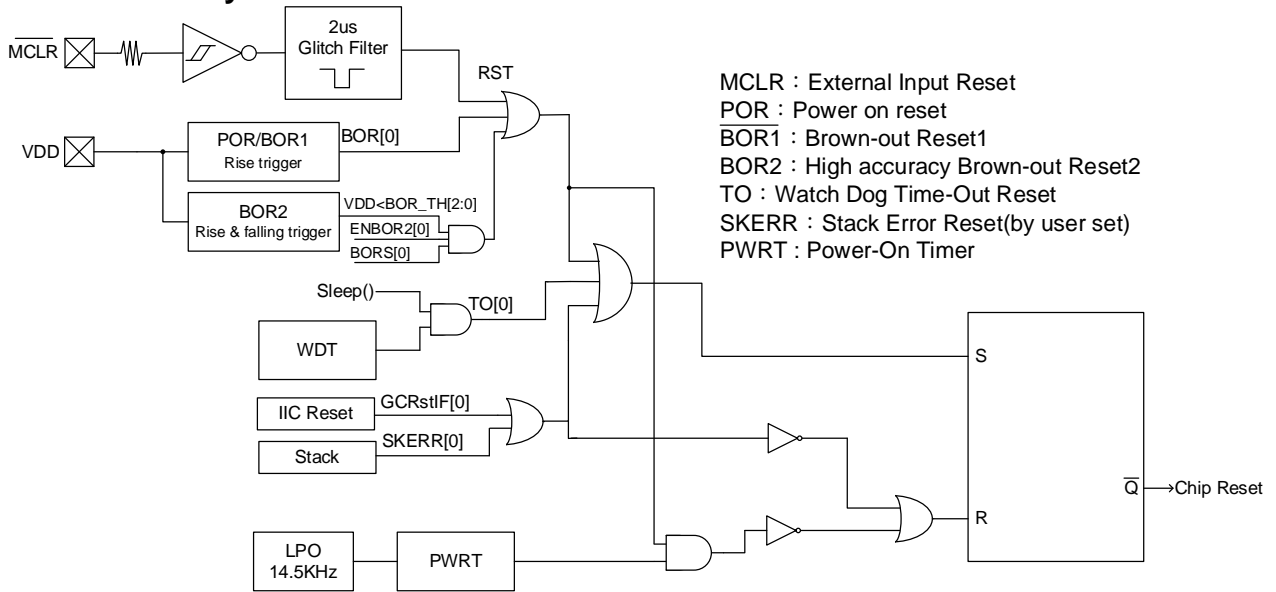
$\overline{MCLR}$

2us Glitch Filter

RST

VDD

POR/BOR1 Rise trigger

BOR[0]

BOR2 Rise & falling trigger

VDD<BOR_TH[2:0]

ENBOR2[0]

BORS[0]

Sleep()

TO[0]

WDT

IIC Reset

GCRstIF[0]

Stack

SKERR[0]

LPO 14.5KHz

PWRT

S

R

$\overline{Q}$ ⟶Chip Reset

MCLR：External Input Reset
$\overline{POR}$：Power on reset
$\overline{BOR1}$：Brown-out Reset1
BOR2：High accuracy Brown-out Reset2
TO：Watch Dog Time-Out Reset
SKERR：Stack Error Reset(by user set)
PWRT : Power-On Timer